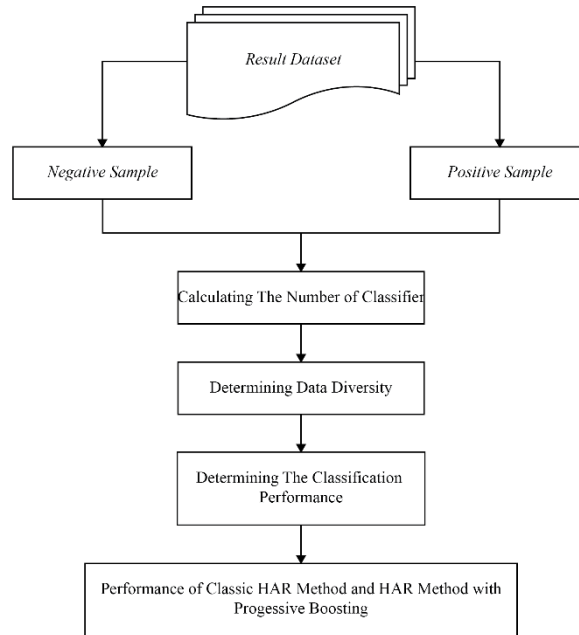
Result Dataset

Negative Sample

Positive Sample

Calculating The Number of Classifier

Determining Data Diversity

Determining The Classification Performance

Performance of Classic HAR Method and HAR Method with Progessive Boosting